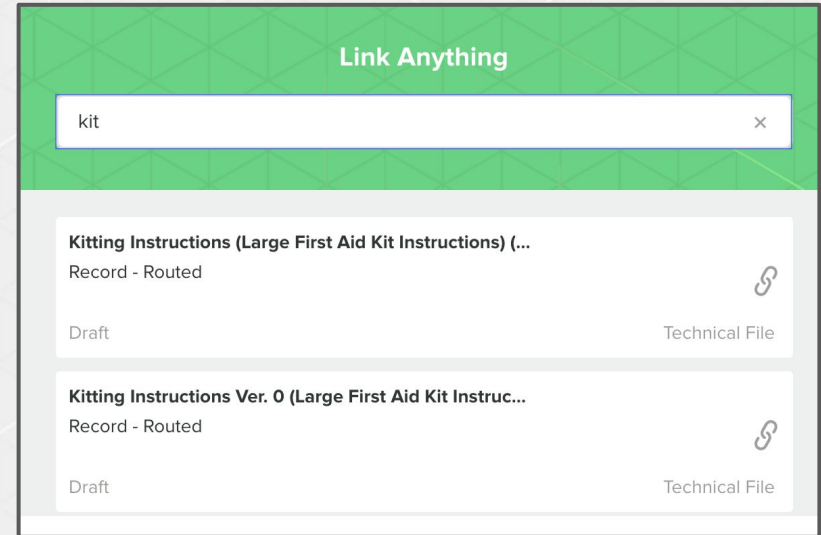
Link Anything

kit ×

Kitting Instructions (Large First Aid Kit Instructions) (...
Record - Routed

Draft Technical File

Kitting Instructions Ver. 0 (Large First Aid Kit Instruc...
Record - Routed

Draft Technical File